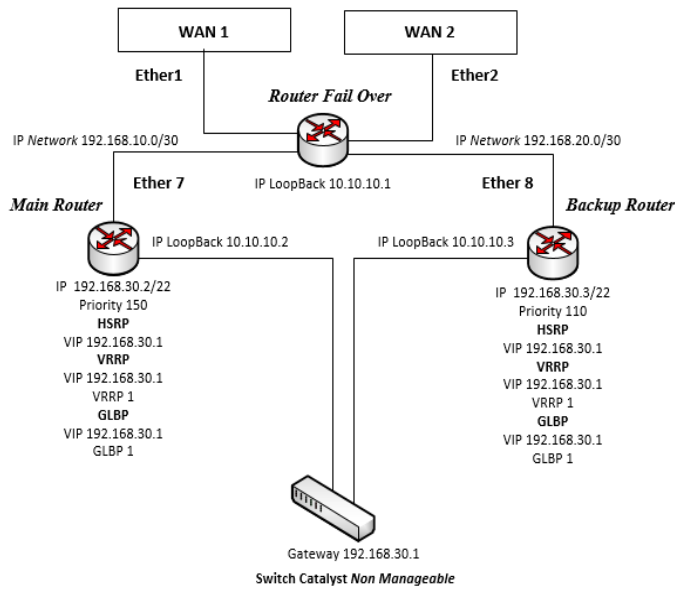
WAN 1

WAN 2

Ether1

Ether2

Router Fail Over

IP Network 192.168.10.0/30

IP Network 192.168.20.0/30

Ether 7

IP LoopBack 10.10.10.1

Ether 8

Main Router

Backup Router

IP LoopBack 10.10.10.2

IP LoopBack 10.10.10.3

IP 192.168.30.2/22
Priority 150
HSRP
VIP 192.168.30.1
VRRP
VIP 192.168.30.1
VRRP 1
GLBP
VIP 192.168.30.1
GLBP 1

IP 192.168.30.3/22
Priority 110
HSRP
VIP 192.168.30.1
VRRP
VIP 192.168.30.1
VRRP 1
GLBP
VIP 192.168.30.1
GLBP 1

Gateway 192.168.30.1

Switch Catalyst Non Manageable